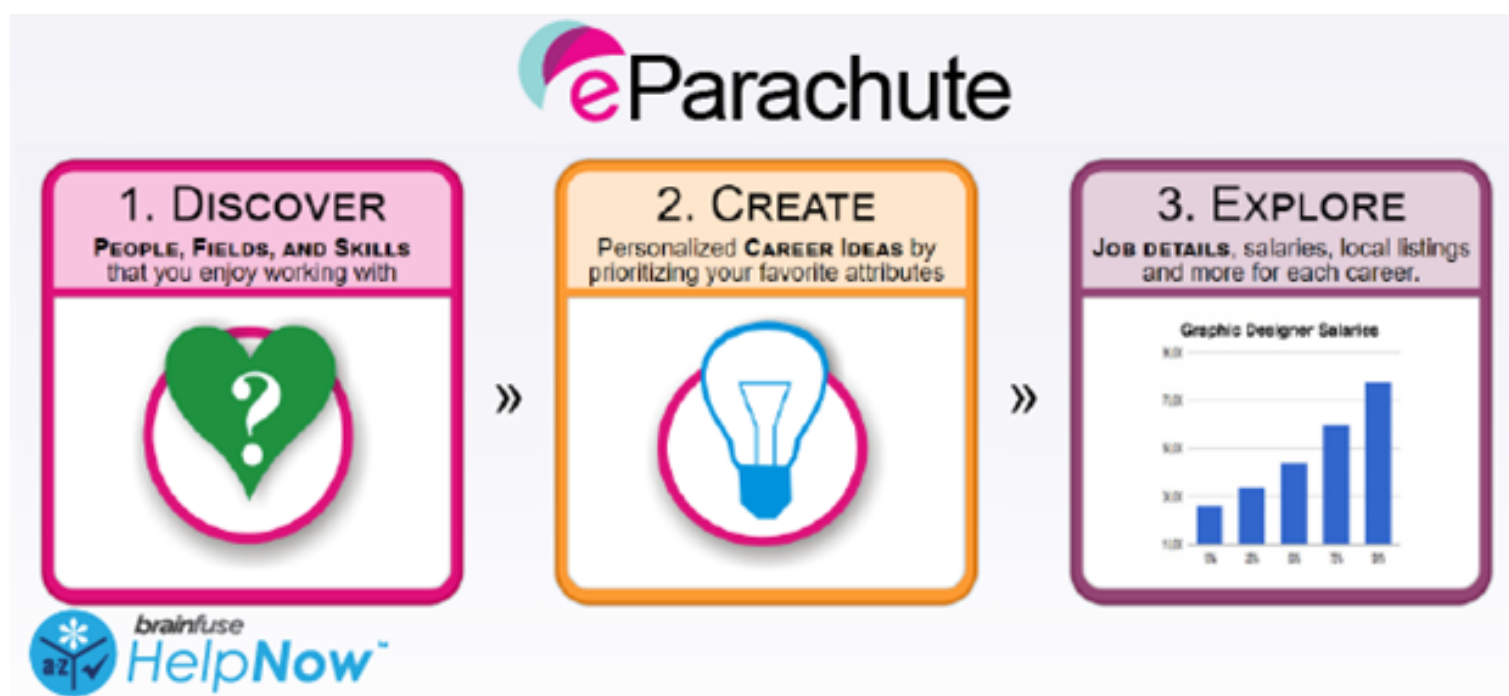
eParachute

1. Discover
People, Fields, and Skills that you enjoy working with

?

»

2. Create
Personalized Career Ideas by prioritizing your favorite attributes

»

3. Explore
Job details, salaries, local listings and more for each career.

Graphic Designer Salaries

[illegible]

brainfuse
HelpNow™